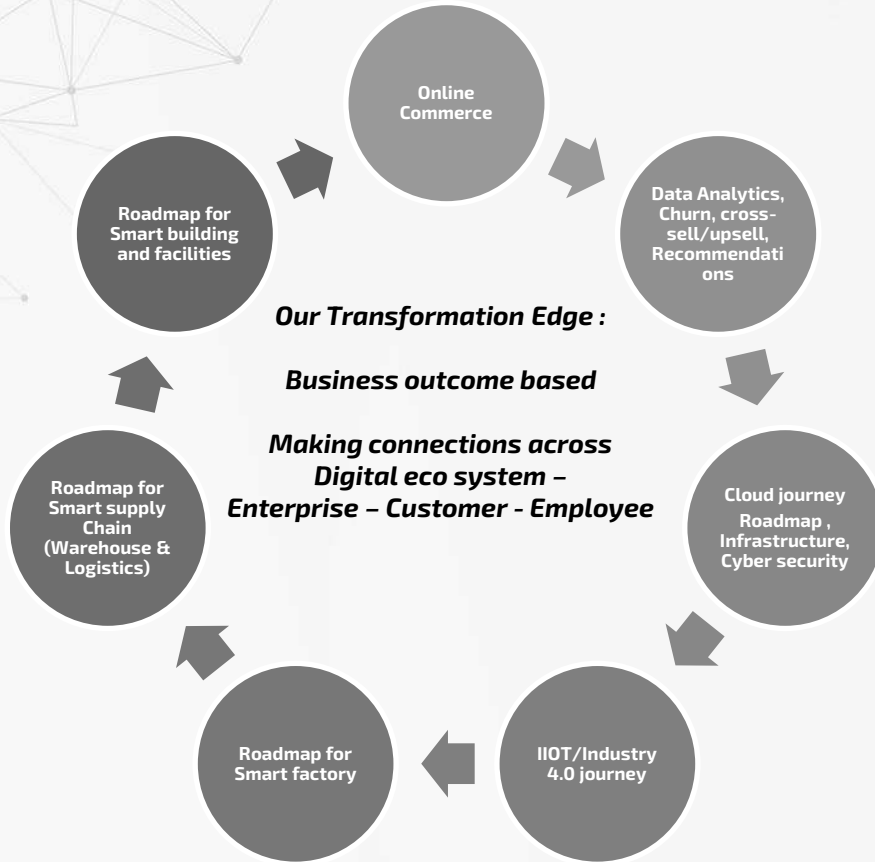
Online Commerce

Data Analytics, Churn, cross-sell/upsell, Recommendations

Cloud journey
Roadmap , Infrastructure, Cyber security

IIOT/Industry 4.0 journey

Roadmap for Smart factory

Roadmap for Smart supply Chain (Warehouse & Logistics)

Roadmap for Smart building and facilities

Our Transformation Edge :

Business outcome based

Making connections across Digital eco system – Enterprise – Customer - Employee